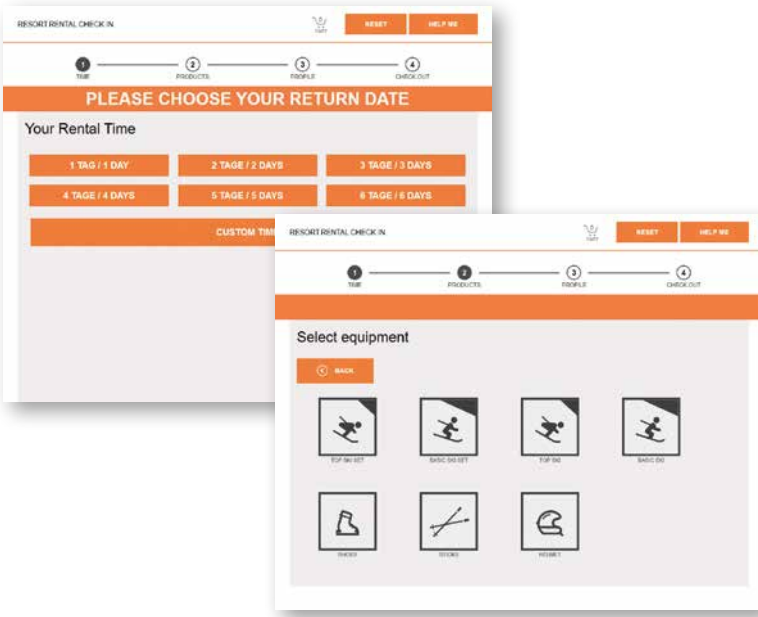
RESORT RENTAL CHECK IN

CART

RESET

HELP ME

1 TIME
2 PRODUCTS
3 PROFILE
4 CHECK OUT

PLEASE CHOOSE YOUR RETURN DATE

Your Rental Time

1 TAG / 1 DAY
2 TAGE / 2 DAYS
3 TAGE / 3 DAYS
4 TAGE / 4 DAYS
5 TAGE / 5 DAYS
6 TAGE / 6 DAYS

CUSTOM TIM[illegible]

RESORT RENTAL CHECK IN

CART

RESET

HELP ME

1 TIME
2 PRODUCTS
3 PROFILE
4 CHECK OUT

Select equipment

BACK

TOP SKI SET
BASIC SKI SET
TOP SKI
BASIC SKI
SHOES
STICKS
HELMET